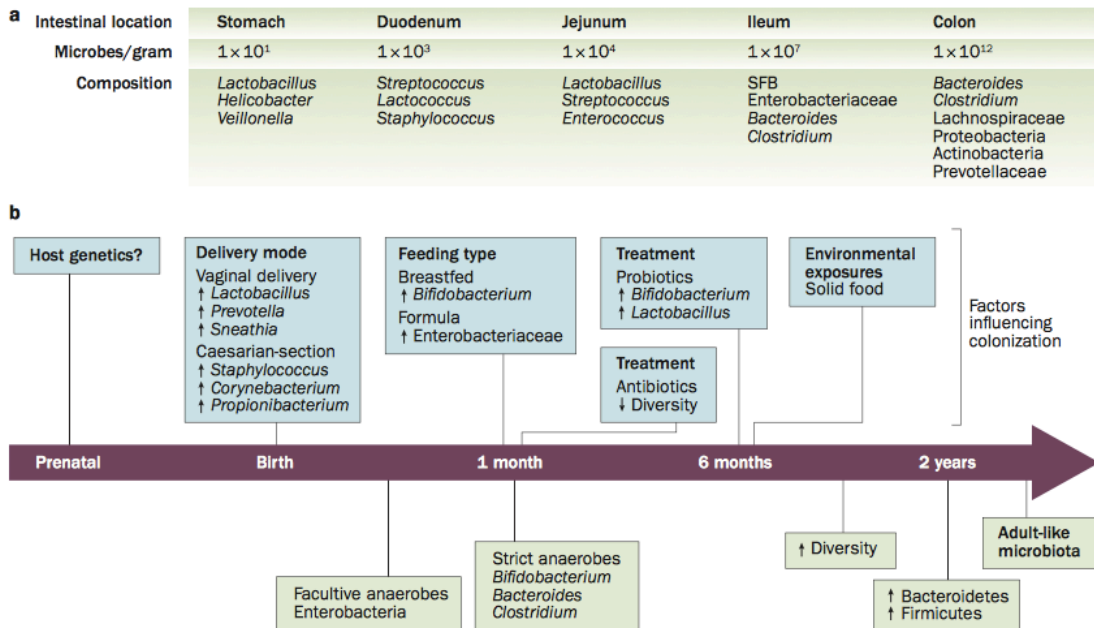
a

| Intestinal location | Stomach | Duodenum | Jejunum | Ileum | Colon |
|---|---|---|---|---|---|
| Microbes/gram | $1\times10^{1}$ | $1\times10^{3}$ | $1\times10^{4}$ | $1\times10^{7}$ | $1\times10^{12}$ |
| Composition | *Lactobacillus* *Helicobacter* *Veillonella* | *Streptococcus* *Lactococcus* *Staphylococcus* | *Lactobacillus* *Streptococcus* *Enterococcus* | SFB Enterobacteriaceae *Bacteroides* *Clostridium* | *Bacteroides* *Clostridium* Lachnospiraceae Proteobacteria Actinobacteria Prevotellaceae |

b

Host genetics?

Delivery mode
Vaginal delivery
↑ *Lactobacillus*
↑ *Prevotella*
↑ *Sneathia*
Caesarian-section
↑ *Staphylococcus*
↑ *Corynebacterium*
↑ *Propionibacterium*

Feeding type
Breastfed
↑ *Bifidobacterium*
Formula
↑ Enterobacteriaceae

Treatment
Probiotics
↑ *Bifidobacterium*
↑ *Lactobacillus*

Treatment
Antibiotics
↓ Diversity

Environmental exposures
Solid food

Factors influencing colonization

Prenatal
Birth
1 month
6 months
2 years

Facultive anaerobes
Enterobacteria

Strict anaerobes
*Bifidobacterium*
*Bacteroides*
*Clostridium*

↑ Diversity

↑ Bacteroidetes
↑ Firmicutes

Adult-like microbiota